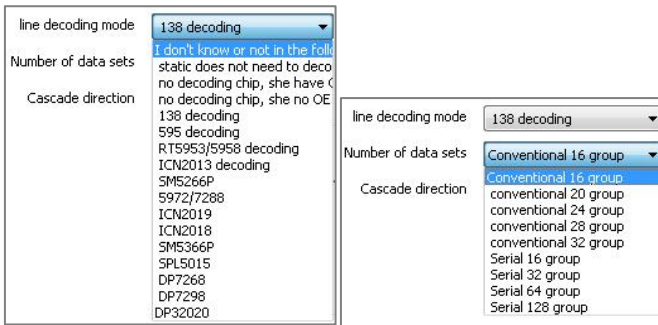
line decoding mode
138 decoding
I don't know or not in the follo
Number of data sets
static does not need to deco
no decoding chip, she have (
Cascade direction
no decoding chip, she no OE
138 decoding
595 decoding
RT5953/5958 decoding
ICN2013 decoding
SM5266P
5972/7288
ICN2019
ICN2018
SM5366P
SPL5015
DP7268
DP7298
DP32020

line decoding mode
138 decoding
Number of data sets
Conventional 16 group
Cascade direction
Conventional 16 group
conventional 20 group
conventional 24 group
conventional 28 group
conventional 32 group
Serial 16 group
Serial 32 group
Serial 64 group
Serial 128 group